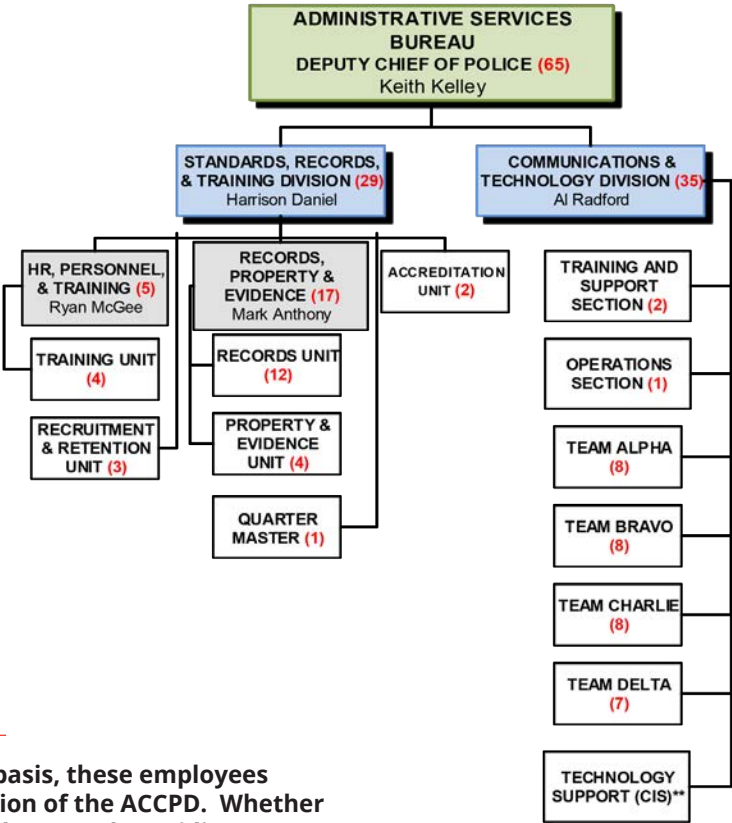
ADMINISTRATIVE SERVICES BUREAU
DEPUTY CHIEF OF POLICE (65)
Keith Kelley

STANDARDS, RECORDS, & TRAINING DIVISION (29)
Harrison Daniel

COMMUNICATIONS & TECHNOLOGY DIVISION (35)
Al Radford

HR, PERSONNEL, & TRAINING (5)
Ryan McGee

RECORDS, PROPERTY & EVIDENCE (17)
Mark Anthony

ACCREDITATION UNIT (2)

TRAINING UNIT (4)

RECRUITMENT & RETENTION UNIT (3)

RECORDS UNIT (12)

PROPERTY & EVIDENCE UNIT (4)

QUARTER MASTER (1)

TRAINING AND SUPPORT SECTION (2)

OPERATIONS SECTION (1)

TEAM ALPHA (8)

TEAM BRAVO (8)

TEAM CHARLIE (8)

TEAM DELTA (7)

TECHNOLOGY SUPPORT (CIS)**

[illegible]basis, these employees
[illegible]ion of the ACCPD. Whether
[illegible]